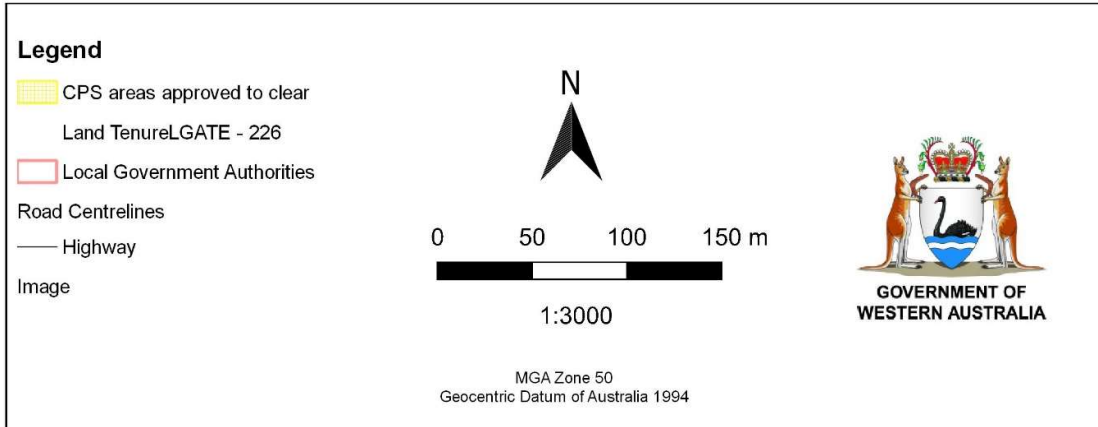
Legend

CPS areas approved to clear

Land TenureLGATE - 226

Local Government Authorities

Road Centrelines

Highway

Image

N

0 50 100 150 m

1:3000

MGA Zone 50
Geocentric Datum of Australia 1994

GOVERNMENT OF WESTERN AUSTRALIA